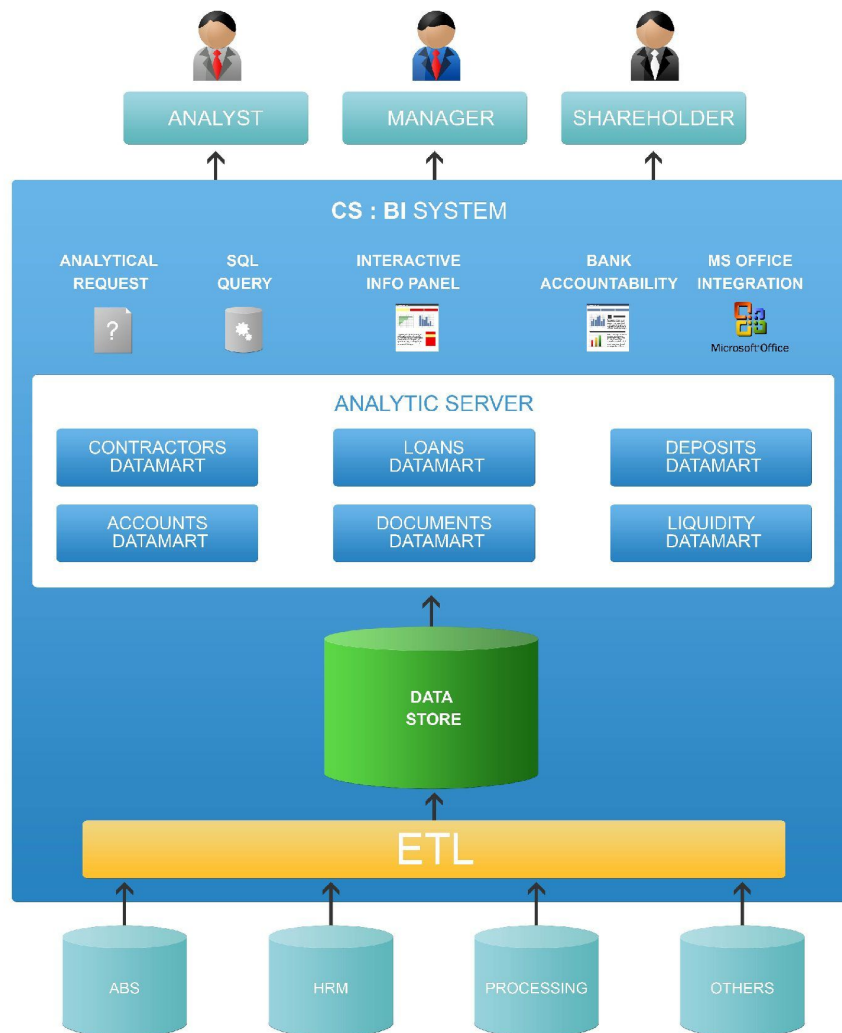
ANALYST
MANAGER
SHAREHOLDER

CS : BI SYSTEM

ANALYTICAL REQUEST
SQL QUERY
INTERACTIVE INFO PANEL
BANK ACCOUNTABILITY
MS OFFICE INTEGRATION
Microsoft Office

ANALYTIC SERVER

CONTRACTORS DATAMART
LOANS DATAMART
DEPOSITS DATAMART
ACCOUNTS DATAMART
DOCUMENTS DATAMART
LIQUIDITY DATAMART

DATA STORE

ETL

ABS
HRM
PROCESSING
OTHERS